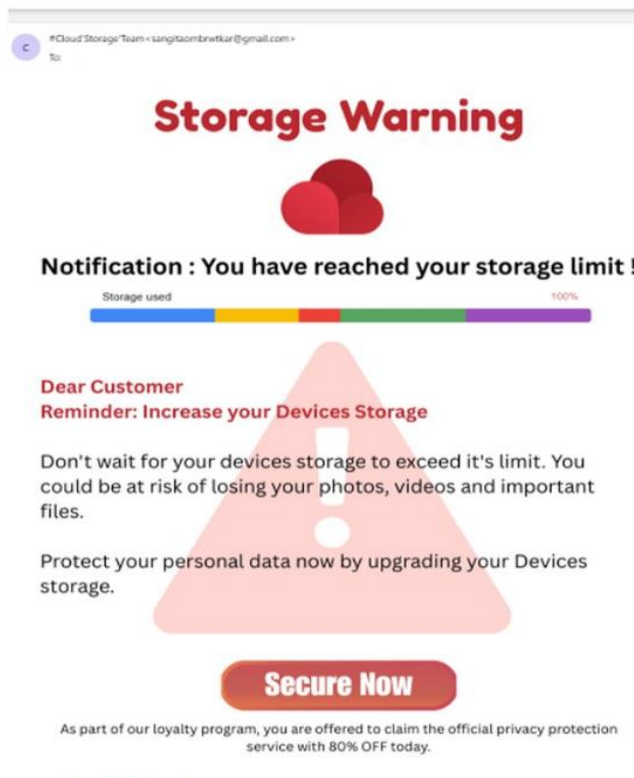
c

#Cloud Storage Team <sangitaombrwtkar@gmail.com>
To:

Storage Warning

Notification : You have reached your storage limit !

Storage used 100%

Dear Customer
Reminder: Increase your Devices Storage

Don't wait for your devices storage to exceed it's limit. You could be at risk of losing your photos, videos and important files.

Protect your personal data now by upgrading your Devices storage.

Secure Now

As part of our loyalty program, you are offered to claim the official privacy protection service with 80% OFF today.